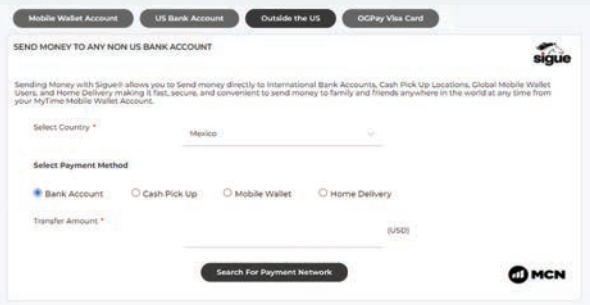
Mobile Wallet Account
US Bank Account
Outside the US
OGPay Visa Card

SEND MONEY TO ANY NON US BANK ACCOUNT

sigue

Sending Money with Sigue® allows you to Send money directly to International Bank Accounts, Cash Pick Up Locations, Global Mobile Wallet Users, and Home Delivery making it fast, secure, and convenient to send money to family and friends anywhere in the world at any time from your MyTime Mobile Wallet Account.

Select Country *
Mexico

Select Payment Method

Bank Account
Cash Pick Up
Mobile Wallet
Home Delivery

Transfer Amount *
(USD)

Search For Payment Network

MCN